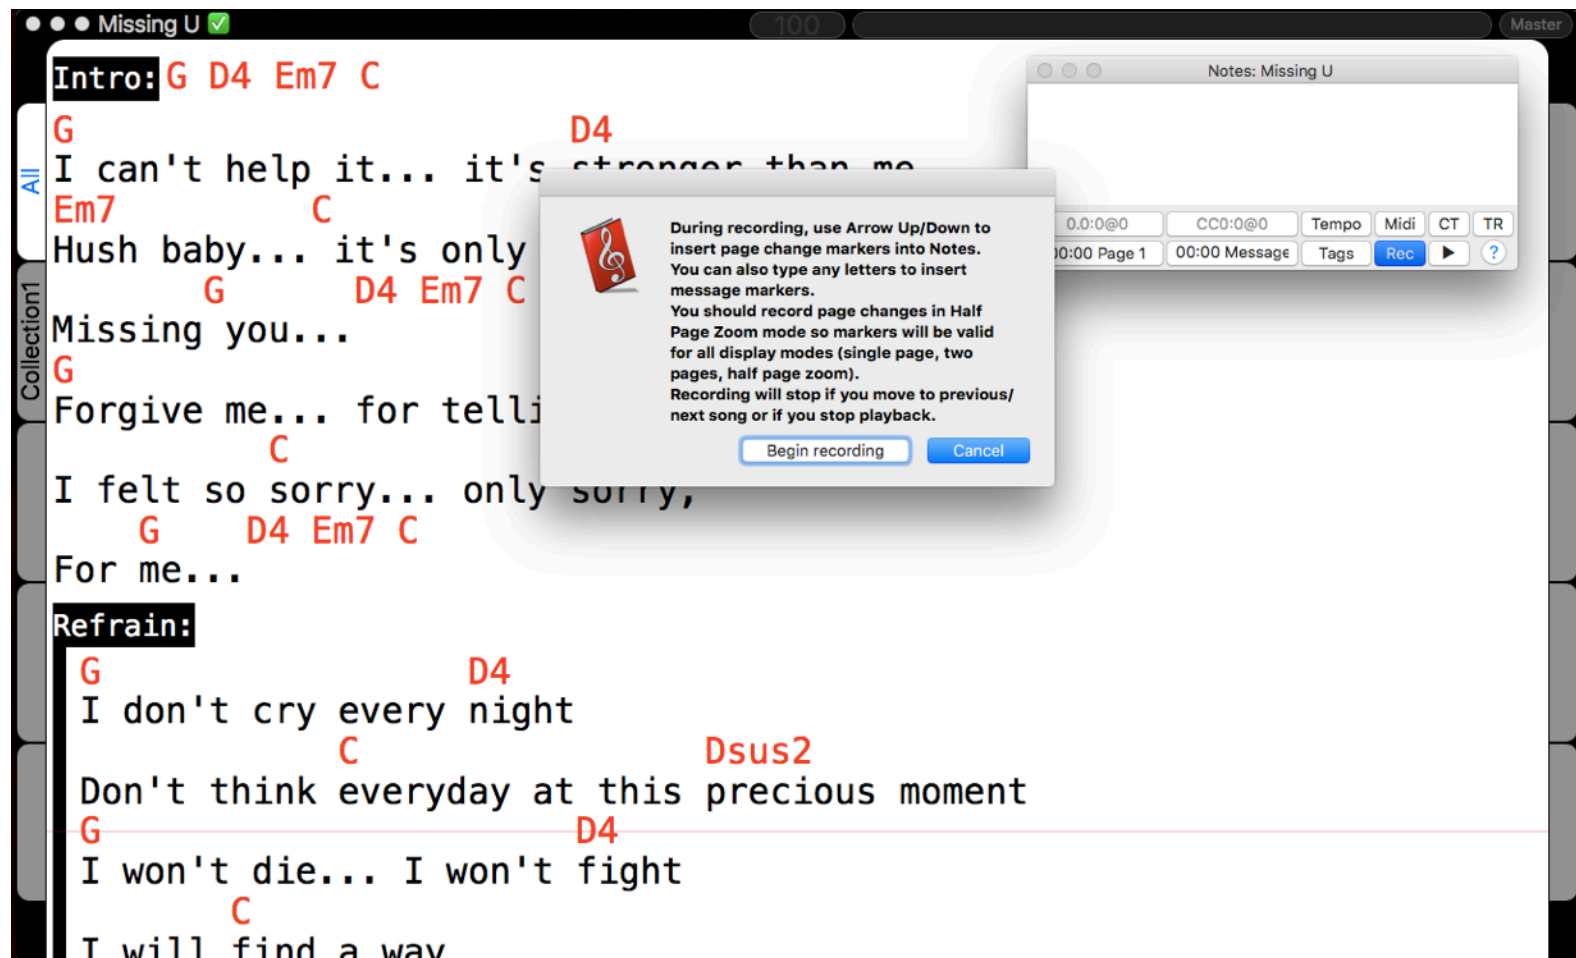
Missing U ✅ 100 Master

All

Collection1

Intro: G D4 Em7 C

G D4
I can't help it... it's stronger than me
Em7 C
Hush baby... it's only
G D4 Em7 C
Missing you...
G
Forgive me... for telli
C
I felt so sorry... only sorry,
G D4 Em7 C
For me...

Refrain:
G D4
I don't cry every night
C Dsus2
Don't think everyday at this precious moment
G D4
I won't die... I won't fight
C
I will find a way

Notes: Missing U

0.0:0@0 CC0:0@0 Tempo Midi CT TR
00:00 Page 1 00:00 Message Tags Rec ▶ ?

During recording, use Arrow Up/Down to insert page change markers into Notes. You can also type any letters to insert message markers.
You should record page changes in Half Page Zoom mode so markers will be valid for all display modes (single page, two pages, half page zoom).
Recording will stop if you move to previous/ next song or if you stop playback.

Begin recording Cancel